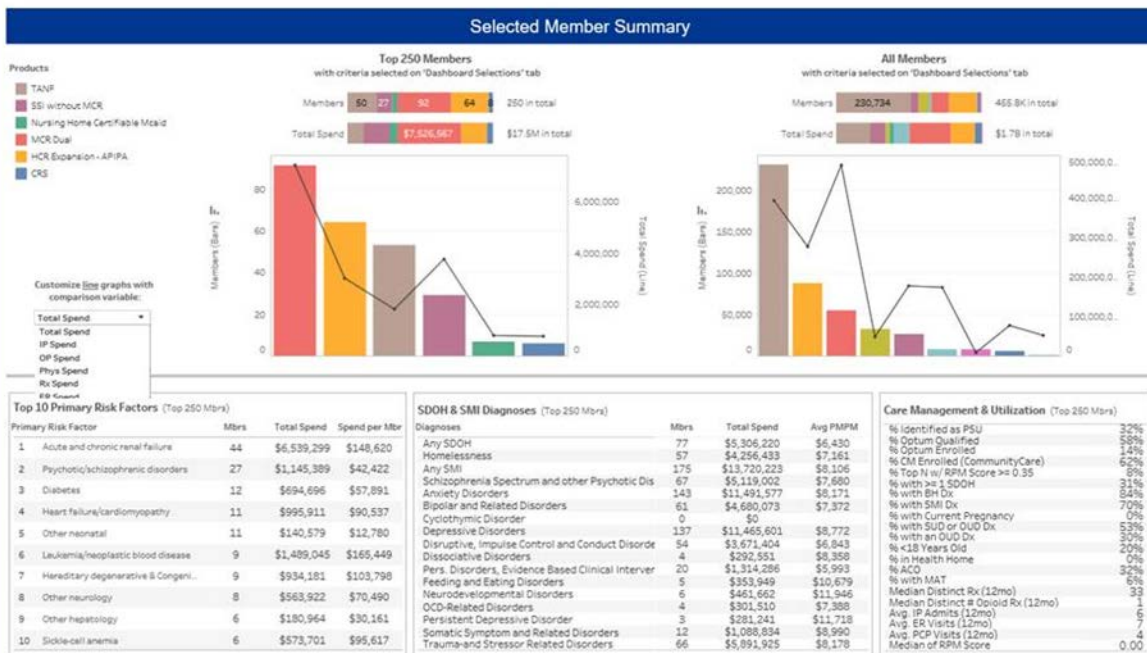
Selected Member Summary

Products
TANF
SSI without MCR
Nursing Home Certifiable Mcaid
MCR Dual
HCR Expansion - AP/PA
CRS

Top 250 Members
with criteria selected on 'Dashboard Selections' tab

Members 50 27 92 64 8 250 in total
Total Spend $7,526,567 $17.5M in total

Members (Bars)
Total Spend (Line)
80
60
40
20
0
6,000,000
4,000,000
2,000,000
0

All Members
with criteria selected on 'Dashboard Selections' tab

Members 230,734 465.8K in total
Total Spend $1.7B in total

Members (Bars)
Total Spend (Line)
200,000
150,000
100,000
50,000
0
500,000,0..
400,000,0..
300,000,0..
200,000,0..
100,000,0..
0

Customize line graphs with comparison variable:
Total Spend
Total Spend
IP Spend
OP Spend
Phys Spend
Rx Spend
ER Spend

Top 10 Primary Risk Factors (Top 250 Mbrs)

| | Primary Risk Factor | Mbrs | Total Spend | Spend per Mbr |
|---|---|---|---|---|
| 1 | Acute and chronic renal failure | 44 | $6,539,299 | $148,620 |
| 2 | Psychotic/schizophrenic disorders | 27 | $1,145,389 | $42,422 |
| 3 | Diabetes | 12 | $694,696 | $57,891 |
| 4 | Heart failure/cardiomyopathy | 11 | $995,911 | $90,537 |
| 5 | Other neonatal | 11 | $140,579 | $12,780 |
| 6 | Leukemia/neoplastic blood disease | 9 | $1,489,045 | $165,449 |
| 7 | Hereditary degenerative & Congeni.. | 9 | $934,181 | $103,798 |
| 8 | Other neurology | 8 | $563,922 | $70,490 |
| 9 | Other hepatology | 6 | $180,964 | $30,161 |
| 10 | Sickle-cell anemia | 6 | $573,701 | $95,617 |

SDOH & SMI Diagnoses (Top 250 Mbrs)

| Diagnoses | Mbrs | Total Spend | Avg PMPM |
|---|---|---|---|
| Any SDOH | 77 | $5,306,220 | $6,430 |
| Homelessness | 57 | $4,256,433 | $7,161 |
| Any SMI | 175 | $13,720,223 | $8,106 |
| Schizophrenia Spectrum and other Psychotic Dis | 67 | $5,119,002 | $7,680 |
| Anxiety Disorders | 143 | $11,491,577 | $8,171 |
| Bipolar and Related Disorders | 61 | $4,680,073 | $7,372 |
| Cyclothymic Disorder | 0 | $0 | |
| Depressive Disorders | 137 | $11,465,601 | $8,772 |
| Disruptive, Impulse Control and Conduct Disorde | 54 | $3,671,404 | $6,843 |
| Dissociative Disorders | 4 | $292,551 | $8,358 |
| Pers. Disorders, Evidence Based Clinical Interver | 20 | $1,314,286 | $5,993 |
| Feeding and Eating Disorders | 5 | $353,949 | $10,679 |
| Neurodevelopmental Disorders | 6 | $461,662 | $11,946 |
| OCD-Related Disorders | 4 | $301,510 | $7,388 |
| Persistent Depressive Disorder | 3 | $281,241 | $11,718 |
| Somatic Symptom and Related Disorders | 12 | $1,088,834 | $8,990 |
| Trauma-and Stressor Related Disorders | 66 | $5,891,925 | $8,178 |

Care Management & Utilization (Top 250 Mbrs)

| | |
|---|---|
| % Identified as PSU | 32% |
| % Optum Qualified | 58% |
| % Optum Enrolled | 14% |
| % CM Enrolled (CommunityCare) | 62% |
| % Top N w/ RPM Score >= 0.35 | 8% |
| % with >= 1 SDOH | 31% |
| % with BH Dx | 84% |
| % with SMI Dx | 70% |
| % with Current Pregnancy | 0% |
| % with SUD or OUD Dx | 53% |
| % with an OUD Dx | 30% |
| % <18 Years Old | 20% |
| % in Health Home | 0% |
| % ACO | 32% |
| % with MAT | 6% |
| Median Distinct Rx (12mo) | 33 |
| Median Distinct # Opioid Rx (12mo) | 1 |
| Avg. IP Admits (12mo) | 6 |
| Avg. ER Visits (12mo) | 7 |
| Avg. PCP Visits (12mo) | 4 |
| Median of RPM Score | 0.00 |